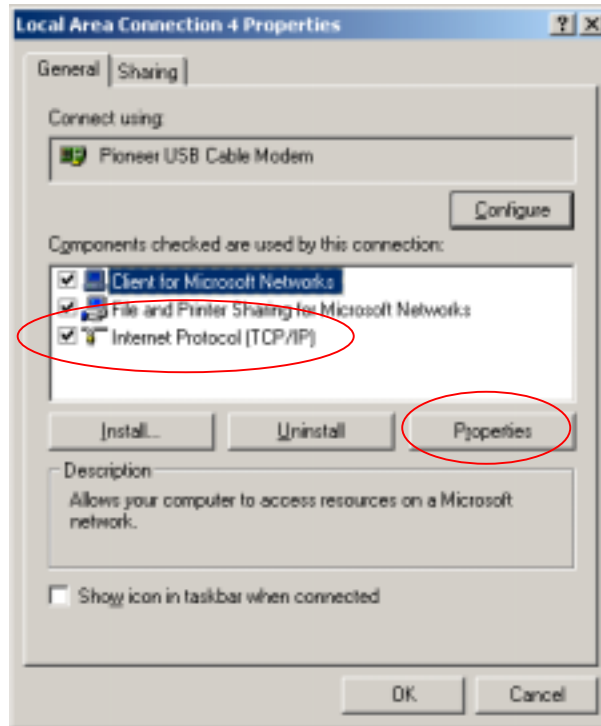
Local Area Connection 4 Properties

?

X

General

Sharing

Connect using:

Pioneer USB Cable Modem

Configure

Components checked are used by this connection:

Client for Microsoft Networks

File and Printer Sharing for Microsoft Networks

Internet Protocol (TCP/IP)

Install...

Uninstall

Properties

Description

Allows your computer to access resources on a Microsoft network.

Show icon in taskbar when connected

OK

Cancel